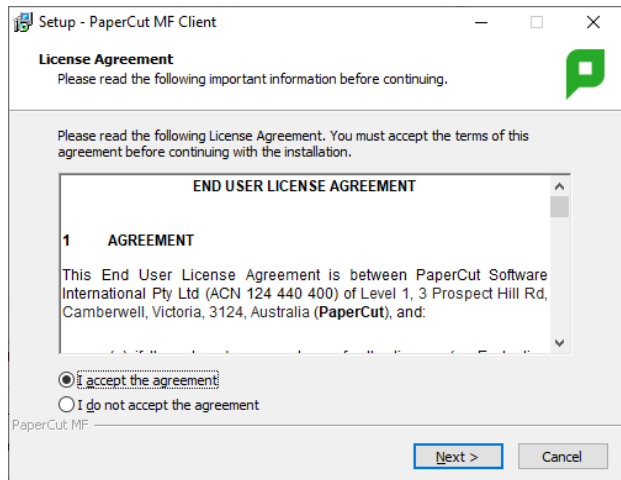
Setup - PaperCut MF Client

License Agreement
Please read the following important information before continuing.

Please read the following License Agreement. You must accept the terms of this agreement before continuing with the installation.

END USER LICENSE AGREEMENT

1 AGREEMENT

This End User License Agreement is between PaperCut Software International Pty Ltd (ACN 124 440 400) of Level 1, 3 Prospect Hill Rd, Camberwell, Victoria, 3124, Australia (**PaperCut**), and:

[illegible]

I accept the agreement
I do not accept the agreement

PaperCut MF

Next >
Cancel